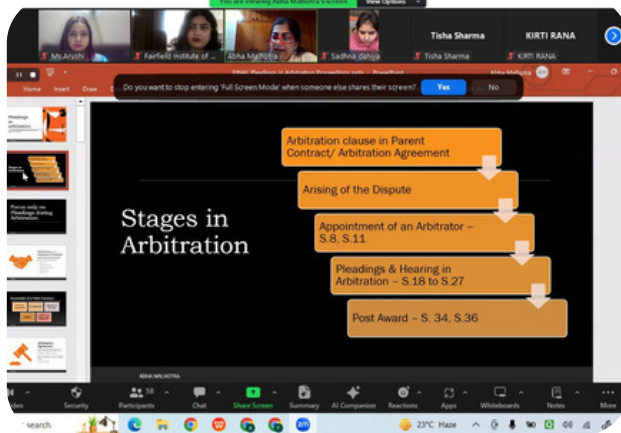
You are viewing Abha Malhotra's screen
View Options

Ms.Arushi
Fairfield Institute of ...
Abha Malhotra
Sadhna ganga
Tisha Sharma
Tisha Sharma
KIRTI RANA
KIRTI RANA

Do you want to stop entering 'Full Screen Mode' when someone else shares their screen?
Yes
No

Home
Insert
Draw

Abha Malhotra

Stages in Arbitration

Arbitration clause in Parent Contract/ Arbitration Agreement

Arising of the Dispute

Appointment of an Arbitrator – S.8, S.11

Pleadings & Hearing in Arbitration – S.18 to S.27

Post Award – S. 34, S.36

ABHA MALHOTRA

Security
50 Participants
Chat
Share Screen
Summary
AI Companion
Reactions
Apps
Whiteboards
Notes
More

search
23°C Haze